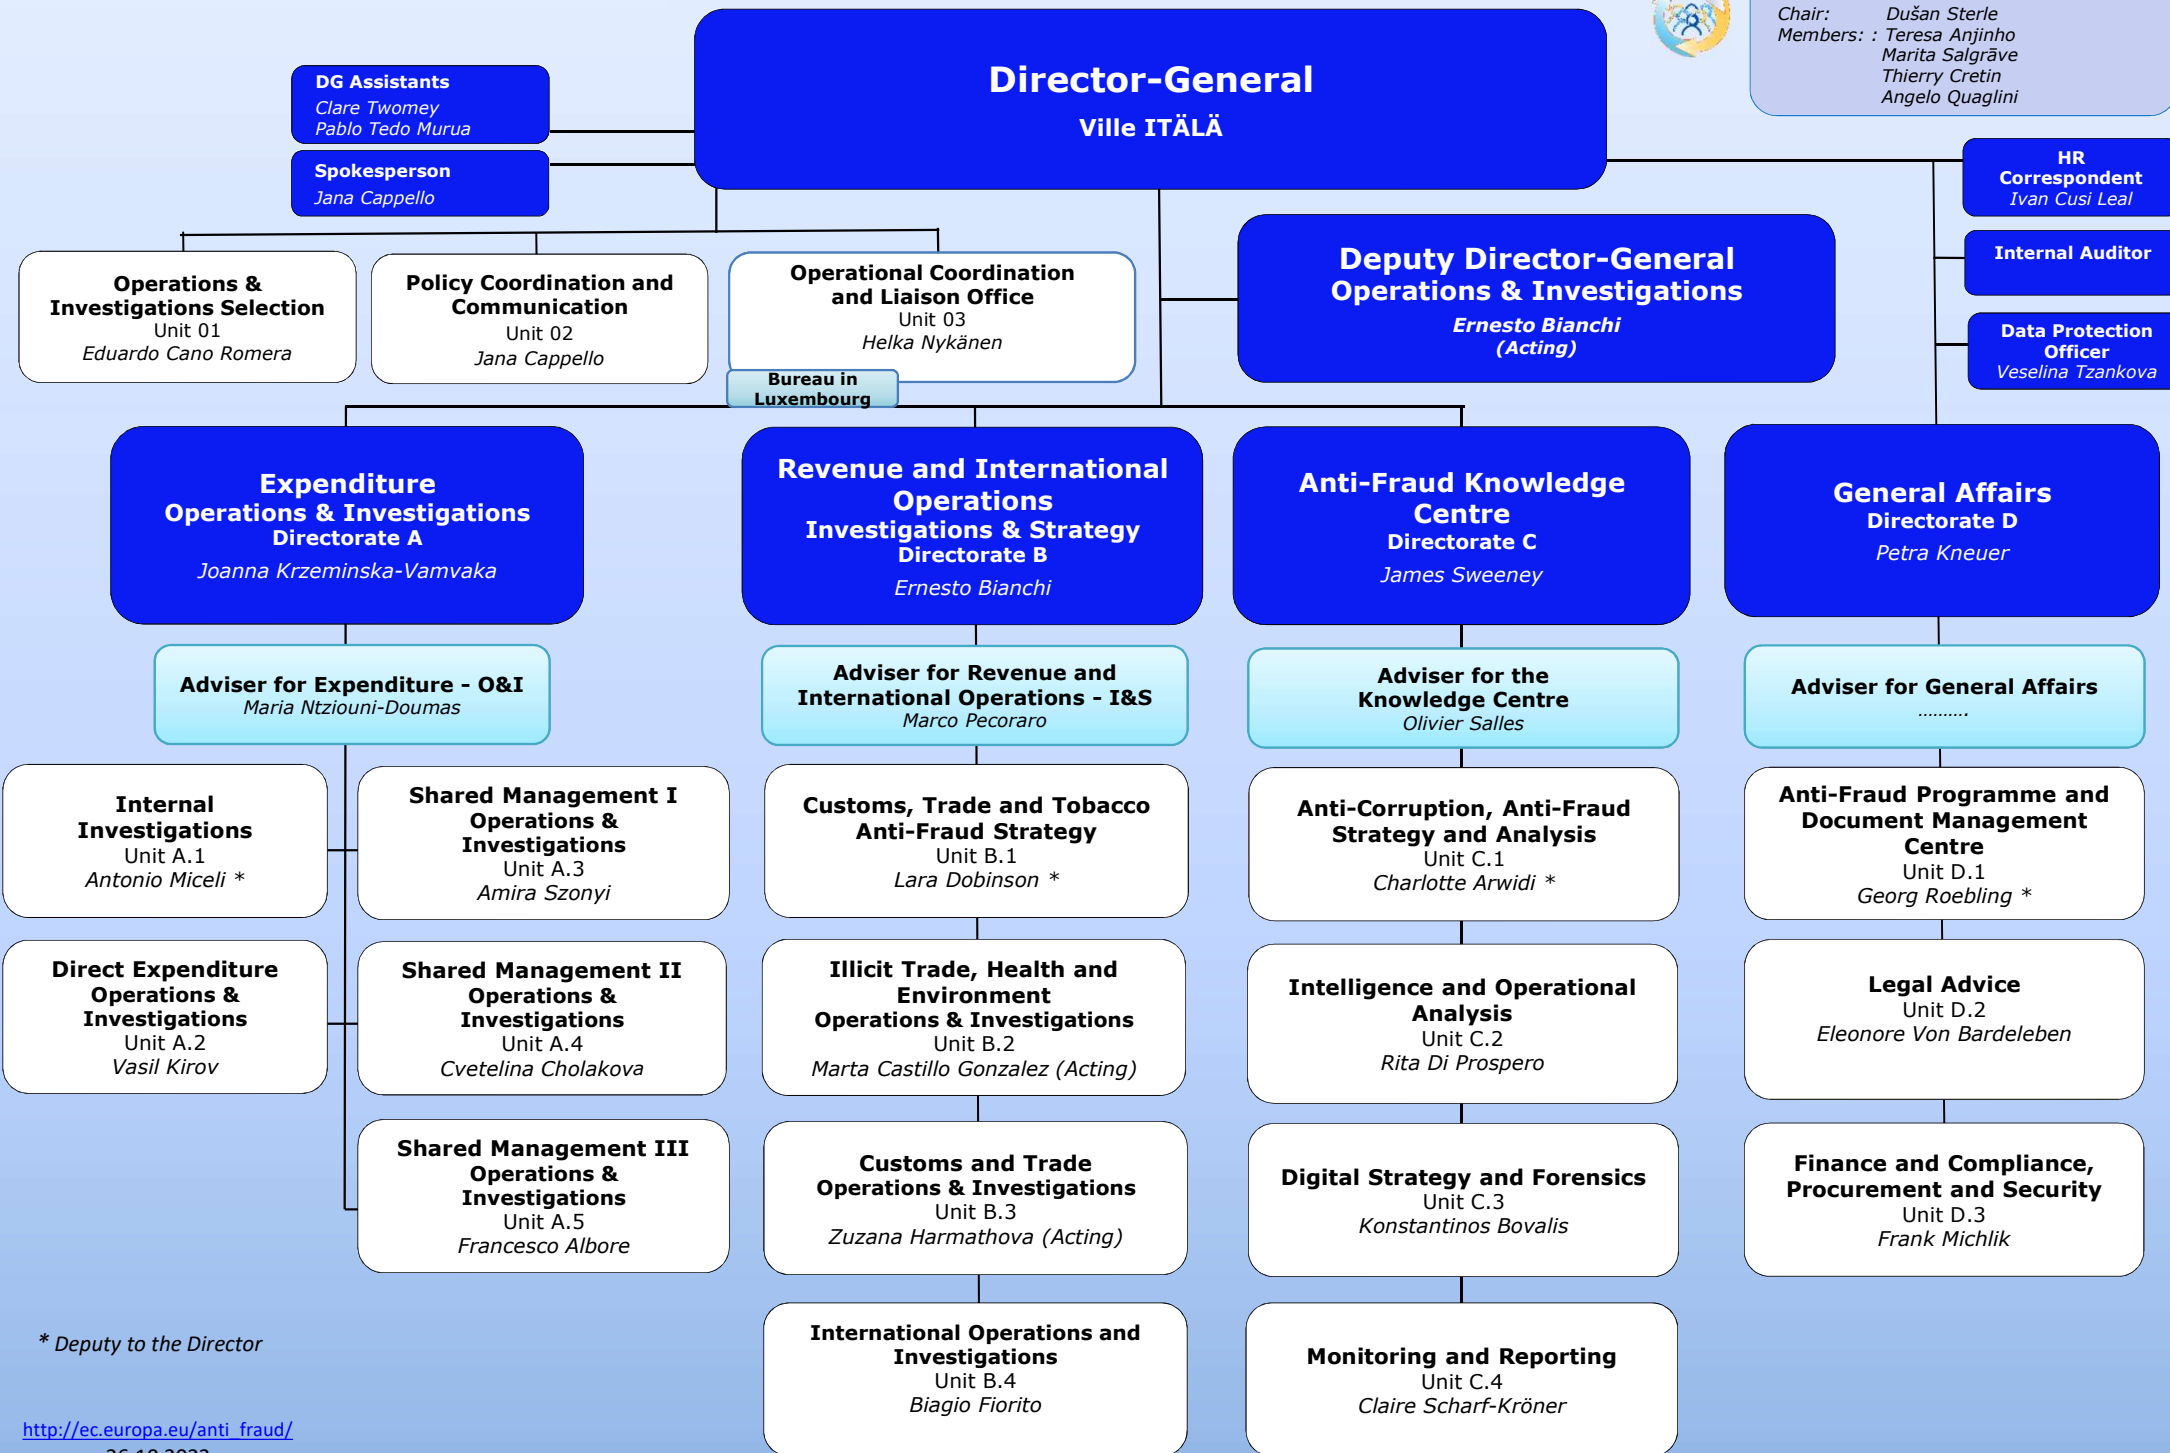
Chair: Dušan Sterle
Members: : Teresa Anjinho
Marita Salgrāve
Thierry Cretin
Angelo Quaglini

DG Assistants
Clare Twomey
Pablo Tedo Murua

Spokesperson
Jana Cappello

Director-General
Ville ITÄLÄ

HR Correspondent
Ivan Cusi Leal

Internal Auditor

Data Protection Officer
Veselina Tzankova

Operations & Investigations Selection
Unit 01
Eduardo Cano Romera

Policy Coordination and Communication
Unit 02
Jana Cappello

Operational Coordination and Liaison Office
Unit 03
Helka Nykänen

Bureau in Luxembourg

Deputy Director-General
Operations & Investigations
Ernesto Bianchi
(Acting)

Expenditure
Operations & Investigations
Directorate A
Joanna Krzeminska-Vamvaka

Revenue and International Operations
Investigations & Strategy
Directorate B
Ernesto Bianchi

Anti-Fraud Knowledge Centre
Directorate C
James Sweeney

General Affairs
Directorate D
Petra Kneuer

Adviser for Expenditure - O&I
Maria Ntziouni-Doumas

Adviser for Revenue and International Operations - I&S
Marco Pecoraro

Adviser for the Knowledge Centre
Olivier Salles

Adviser for General Affairs
..........

Internal Investigations
Unit A.1
Antonio Miceli *

Shared Management I
Operations & Investigations
Unit A.3
Amira Szonyi

Customs, Trade and Tobacco Anti-Fraud Strategy
Unit B.1
Lara Dobinson *

Anti-Corruption, Anti-Fraud Strategy and Analysis
Unit C.1
Charlotte Arwidi *

Anti-Fraud Programme and Document Management Centre
Unit D.1
Georg Roebling *

Direct Expenditure Operations & Investigations
Unit A.2
Vasil Kirov

Shared Management II
Operations & Investigations
Unit A.4
Cvetelina Cholakova

Illicit Trade, Health and Environment
Operations & Investigations
Unit B.2
Marta Castillo Gonzalez (Acting)

Intelligence and Operational Analysis
Unit C.2
Rita Di Prospero

Legal Advice
Unit D.2
Eleonore Von Bardeleben

Shared Management III
Operations & Investigations
Unit A.5
Francesco Albore

Customs and Trade
Operations & Investigations
Unit B.3
Zuzana Harmathova (Acting)

Digital Strategy and Forensics
Unit C.3
Konstantinos Bovalis

Finance and Compliance, Procurement and Security
Unit D.3
Frank Michlik

* Deputy to the Director

International Operations and Investigations
Unit B.4
Biagio Fiorito

Monitoring and Reporting
Unit C.4
Claire Scharf-Kröner

http://ec.europa.eu/anti_fraud/
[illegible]